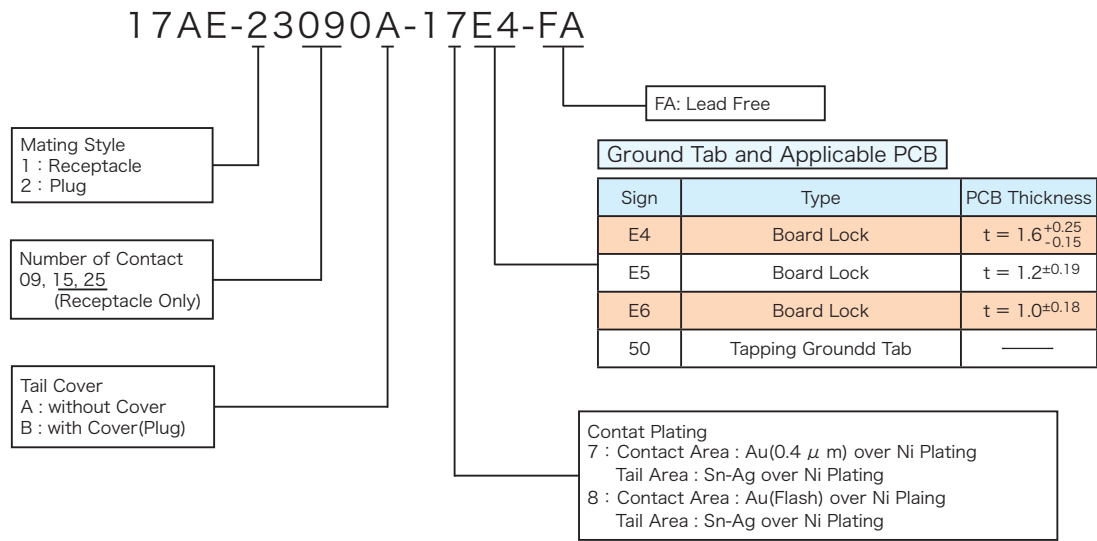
17AE-23090A-17E4-FA

FA: Lead Free

Mating Style
1 : Receptacle
2 : Plug

Ground Tab and Applicable PCB

| Sign | Type | PCB Thickness |
|---|---|---|
| E4 | Board Lock | t = $1.6^{+0.25}_{-0.15}$ |
| E5 | Board Lock | t = $1.2^{\pm0.19}$ |
| E6 | Board Lock | t = $1.0^{\pm0.18}$ |
| 50 | Tapping Groundd Tab | —— |

Number of Contact
09, 15, 25
(Receptacle Only)

Tail Cover
A : without Cover
B : with Cover(Plug)

Contat Plating
7 : Contact Area : Au(0.4 $\mu$ m) over Ni Plating
Tail Area : Sn-Ag over Ni Plating
8 : Contact Area : Au(Flash) over Ni Plaing
Tail Area : Sn-Ag over Ni Plating